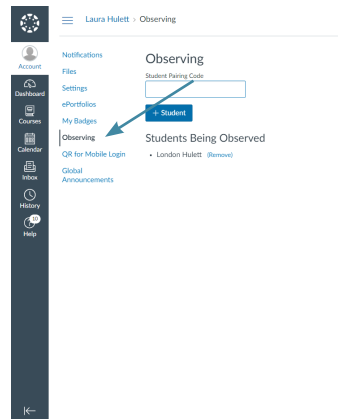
Account
Dashboard
Courses
Calendar
Inbox
History
10
Help

Laura Hulett > Observing

Notifications
Files
Settings
ePortfolios
My Badges
Observing
QR for Mobile Login
Global Announcements

Observing
Student Pairing Code
+ Student
Students Being Observed
• London Hulett (Remove)